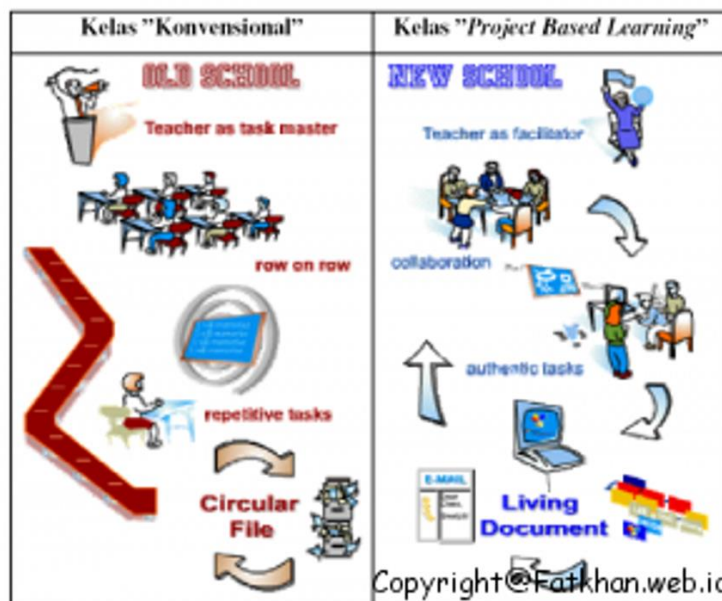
| Kelas "Konvensional" | Kelas "*Project Based Learning*" |
|---|---|
| OLD SCHOOL | NEW SCHOOL |
| Teacher as task master | Teacher as facilitator |
| row on row | collaboration |
| repetitive tasks | authentic tasks |
| Circular File | E-MAIL |
| | Living Document |

Copyright@Fatkhan.web.i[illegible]